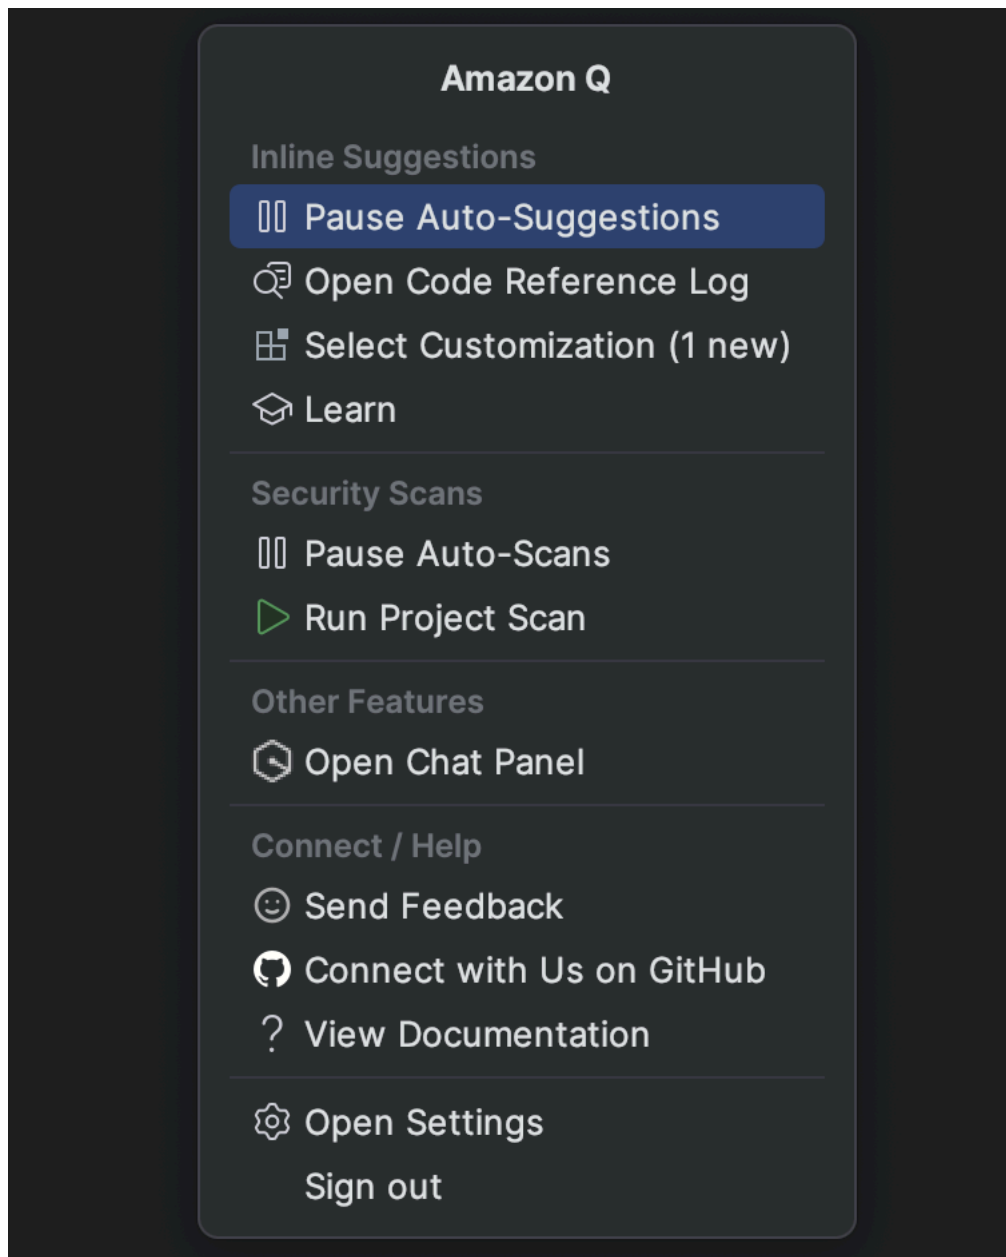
Amazon Q

Inline Suggestions
Pause Auto-Suggestions
Open Code Reference Log
Select Customization (1 new)
Learn

Security Scans
Pause Auto-Scans
Run Project Scan

Other Features
Open Chat Panel

Connect / Help
Send Feedback
Connect with Us on GitHub
? View Documentation

Open Settings
Sign out